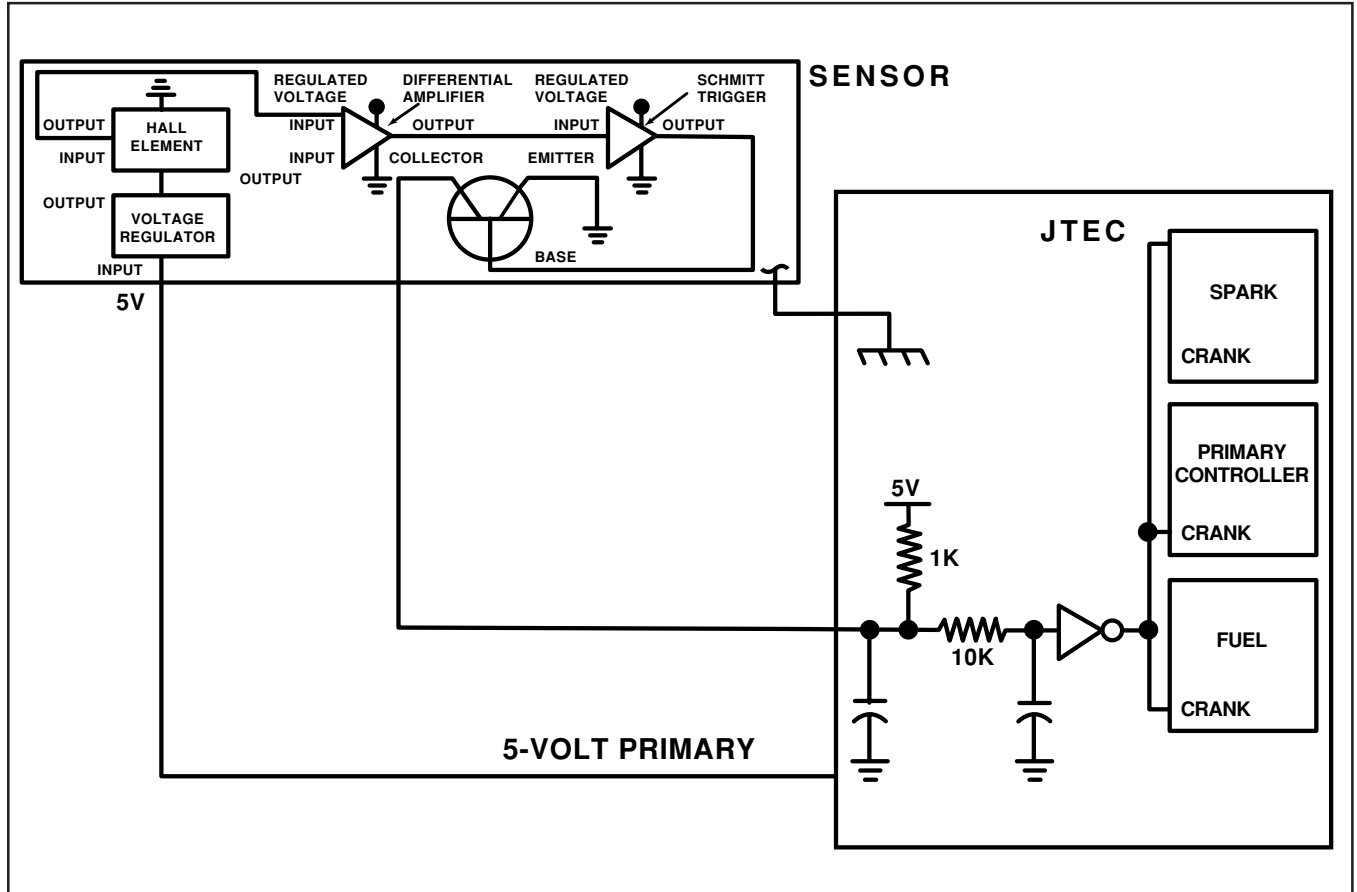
SENSOR

REGULATED VOLTAGE

DIFFERENTIAL AMPLIFIER

REGULATED VOLTAGE

SCHMITT TRIGGER

OUTPUT

HALL ELEMENT

INPUT

INPUT

OUTPUT

INPUT

OUTPUT

INPUT

COLLECTOR

EMITTER

OUTPUT

OUTPUT

VOLTAGE REGULATOR

INPUT

BASE

5V

JTEC

SPARK

CRANK

PRIMARY CONTROLLER

CRANK

5V

1K

10K

FUEL

CRANK

5-VOLT PRIMARY